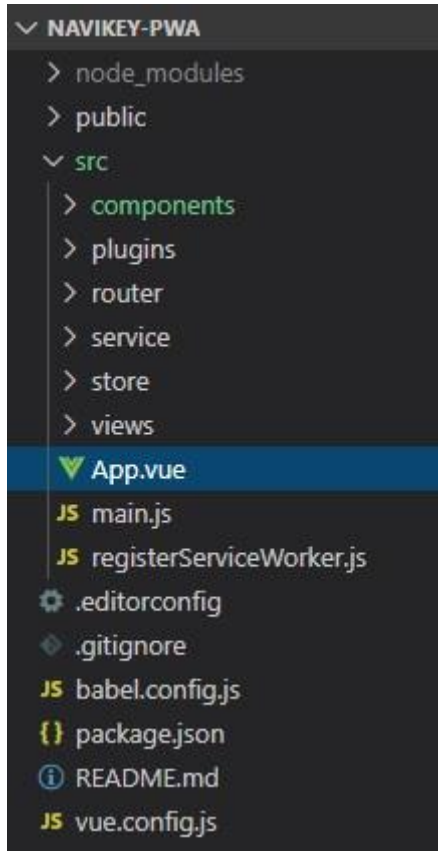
NAVIKEY-PWA
node_modules
public
src
components
plugins
router
service
store
views
App.vue
JS main.js
JS registerServiceWorker.js
.editorconfig
.gitignore
JS babel.config.js
{} package.json
README.md
JS vue.config.js